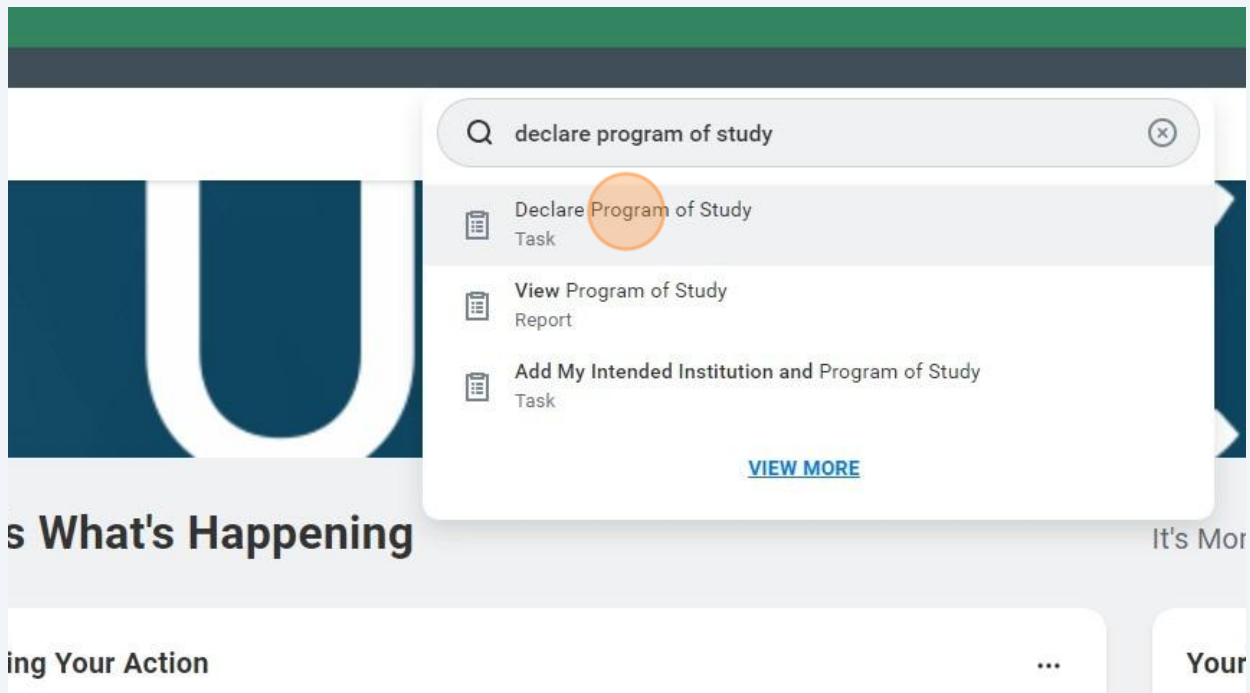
declare program of study

Declare Program of Study
Task

View Program of Study
Report

Add My Intended Institution and Program of Study
Task

VIEW MORE

s What's Happening

It's Mor

ing Your Action

...

Your